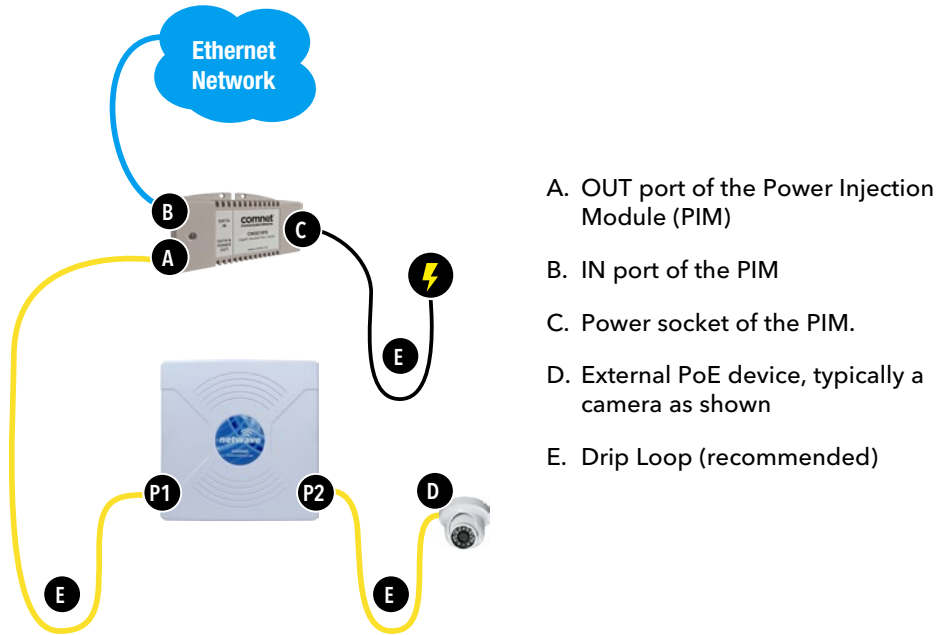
Ethernet Network

B

A

C

E

P1

P2

D

E

E

A. OUT port of the Power Injection Module (PIM)

B. IN port of the PIM

C. Power socket of the PIM.

D. External PoE device, typically a camera as shown

E. Drip Loop (recommended)